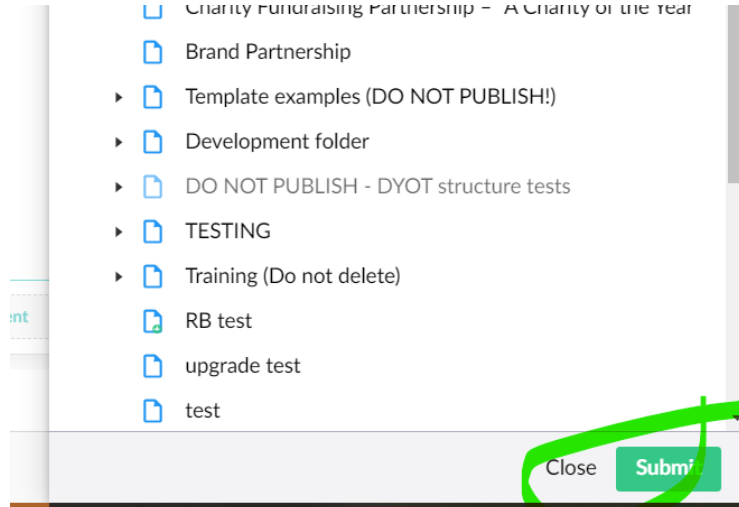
Charity Fundraising Partnership – A Charity of the Year

Brand Partnership

Template examples (DO NOT PUBLISH!)

Development folder

DO NOT PUBLISH - DYOT structure tests

TESTING

Training (Do not delete)

RB test

upgrade test

test

ent

Close

Submi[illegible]